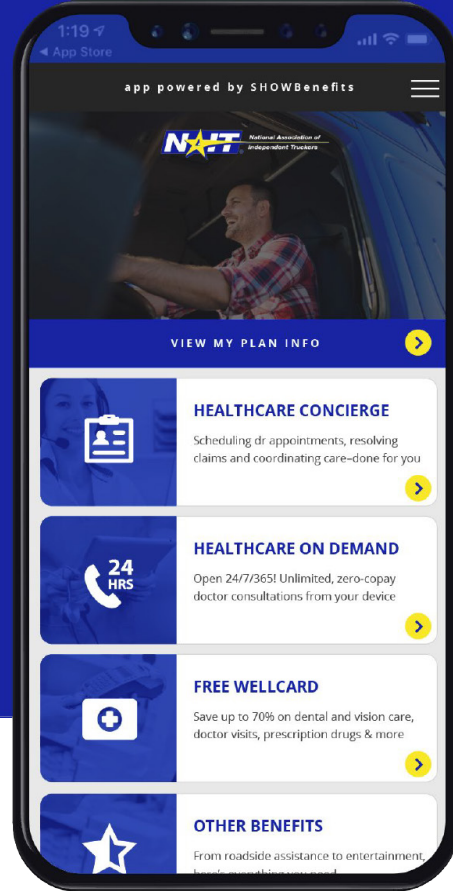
1:19
◂ App Store

app powered by SHOWBenefits

NAIT National Association of Independent Truckers

VIEW MY PLAN INFO

HEALTHCARE CONCIERGE
Scheduling dr appointments, resolving claims and coordinating care–done for you

24 HRS
HEALTHCARE ON DEMAND
Open 24/7/365! Unlimited, zero-copay doctor consultations from your device

FREE WELLCARD
Save up to 70% on dental and vision care, doctor visits, prescription drugs & more

OTHER BENEFITS
From roadside assistance to entertainment, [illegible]